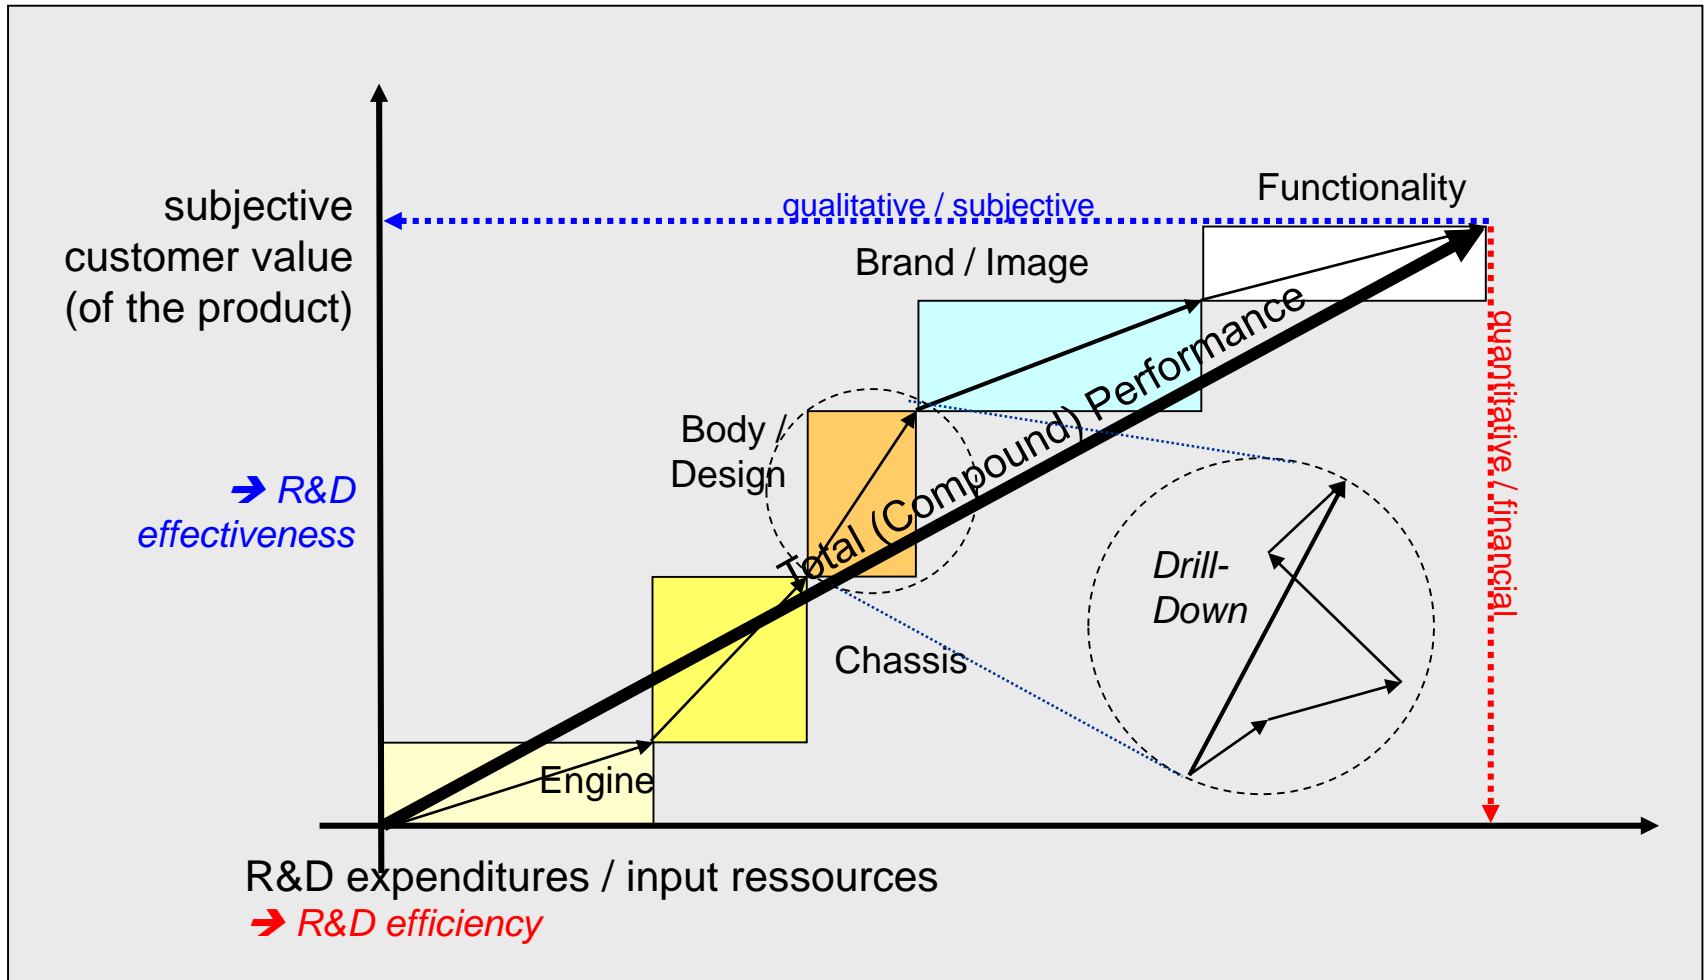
subjective customer value (of the product)

➔ R&D effectiveness

qualitative / subjective

Functionality

Brand / Image

Body / Design

Total (Compound) Performance

quantitative / financial

Drill-Down

Chassis

Engine

R&D expenditures / input ressources
➔ R&D efficiency